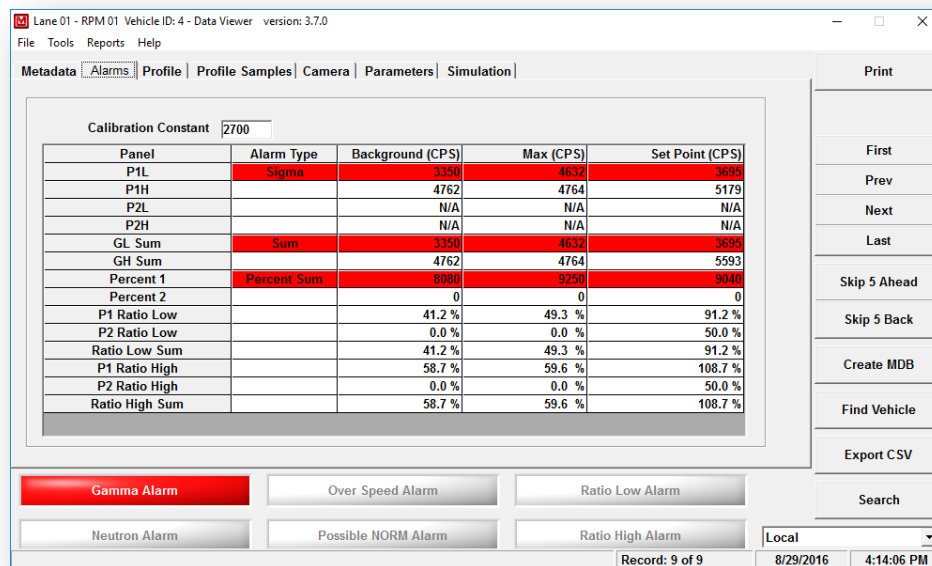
Lane 01 - RPM 01 Vehicle ID: 4 - Data Viewer version: 3.7.0

File Tools Reports Help

Metadata | Alarms | Profile | Profile Samples | Camera | Parameters | Simulation

Print

Calibration Constant 2700

| Panel | Alarm Type | Background (CPS) | Max (CPS) | Set Point (CPS) |
|---|---|---|---|---|
| P1L | Sigma | 3350 | 4632 | 3695 |
| P1H | | 4762 | 4764 | 5179 |
| P2L | | N/A | N/A | N/A |
| P2H | | N/A | N/A | N/A |
| GL Sum | Sum | 3350 | 4632 | 3695 |
| GH Sum | | 4762 | 4764 | 5593 |
| Percent 1 | Percent Sum | 8080 | 9250 | 9040 |
| Percent 2 | | 0 | 0 | 0 |
| P1 Ratio Low | | 41.2 % | 49.3 % | 91.2 % |
| P2 Ratio Low | | 0.0 % | 0.0 % | 50.0 % |
| Ratio Low Sum | | 41.2 % | 49.3 % | 91.2 % |
| P1 Ratio High | | 58.7 % | 59.6 % | 108.7 % |
| P2 Ratio High | | 0.0 % | 0.0 % | 50.0 % |
| Ratio High Sum | | 58.7 % | 59.6 % | 108.7 % |

First

Prev

Next

Last

Skip 5 Ahead

Skip 5 Back

Create MDB

Find Vehicle

Export CSV

Search

Gamma Alarm

Over Speed Alarm

Ratio Low Alarm

Neutron Alarm

Possible NORM Alarm

Ratio High Alarm

Local

Record: 9 of 9

8/29/2016

4:14:06 PM